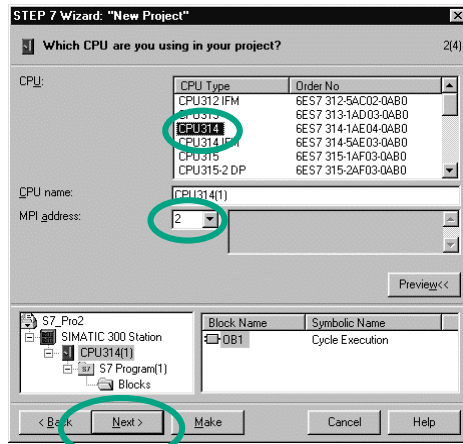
STEP 7 Wizard: "New Project"

Which CPU are you using in your project?

2(4)

CPU:

| CPU Type | Order No |
|---|---|
| CPU312 IFM | 6ES7 312-5AC02-0AB0 |
| CPU313 | 6ES7 313-1AD03-0AB0 |
| CPU314 | 6ES7 314-1AE04-0AB0 |
| CPU314 IFM | 6ES7 314-5AE03-0AB0 |
| CPU315 | 6ES7 315-1AF03-0AB0 |
| CPU315-2 DP | 6ES7 315-2AF03-0AB0 |

CPU name: CPU314(1)

MPI address: 2

Preview<<

S7_Pro2
SIMATIC 300 Station
CPU314(1)
S7 Program(1)
Blocks

| Block Name | Symbolic Name |
|---|---|
| OB1 | Cycle Execution |

< Back
Next >
Make
Cancel
Help